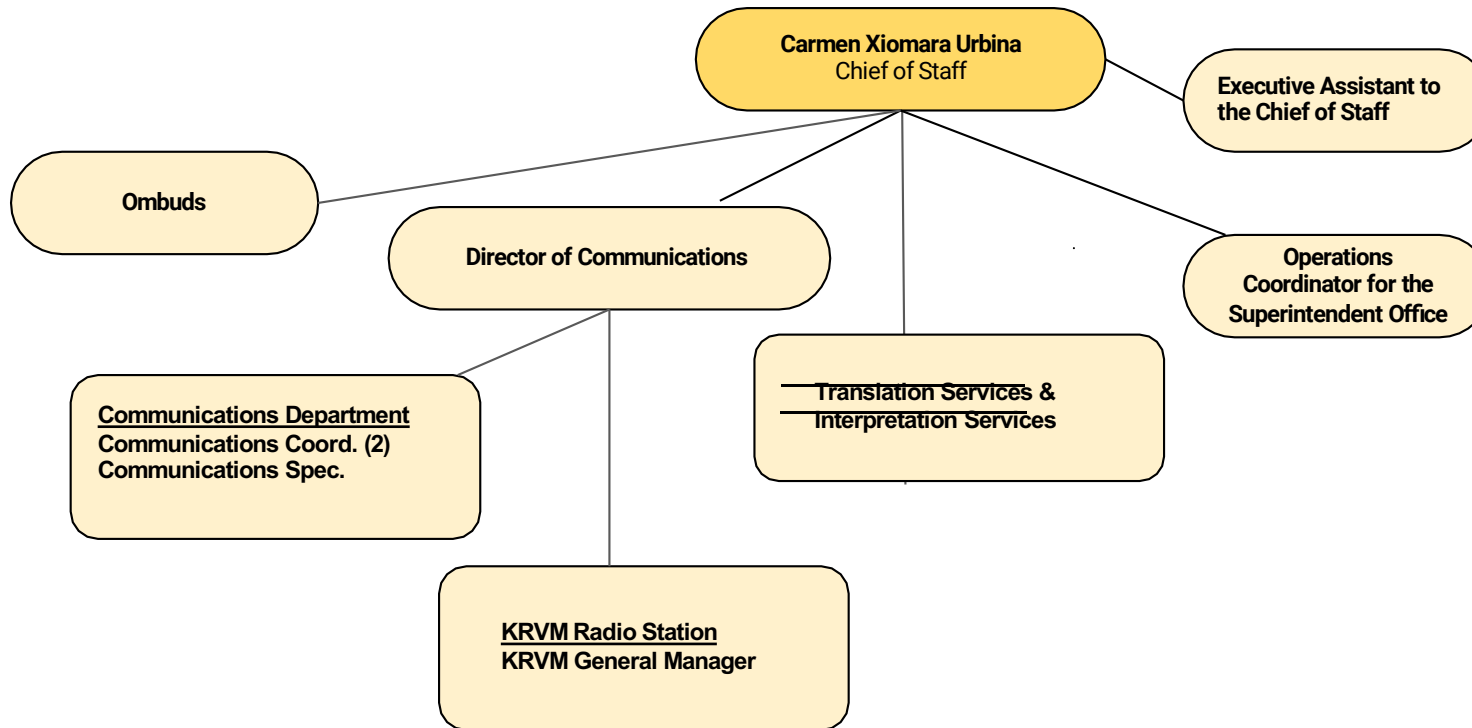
Carmen Xiomara Urbina
Chief of Staff

Executive Assistant to the Chief of Staff

Ombuds

Director of Communications

Operations Coordinator for the Superintendent Office

Communications Department
Communications Coord. (2)
Communications Spec.

Translation Services & Interpretation Services

KRVM Radio Station
KRVM General Manager